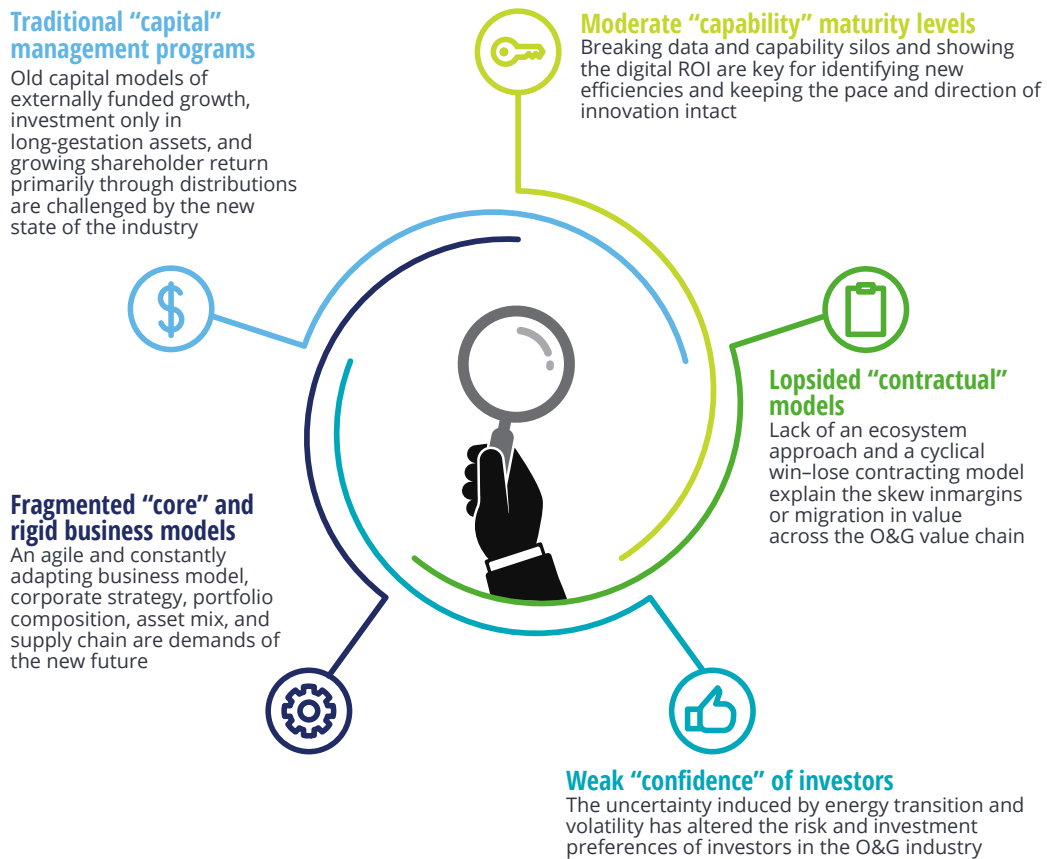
Traditional “capital” management programs
Old capital models of externally funded growth, investment only in long-gestation assets, and growing shareholder return primarily through distributions are challenged by the new state of the industry

Moderate “capability” maturity levels
Breaking data and capability silos and showing the digital ROI are key for identifying new efficiencies and keeping the pace and direction of innovation intact

Lopsided “contractual” models
Lack of an ecosystem approach and a cyclical win–lose contracting model explain the skew inmargins or migration in value across the O&G value chain

Fragmented “core” and rigid business models
An agile and constantly adapting business model, corporate strategy, portfolio composition, asset mix, and supply chain are demands of the new future

Weak “confidence” of investors
The uncertainty induced by energy transition and volatility has altered the risk and investment preferences of investors in the O&G industry